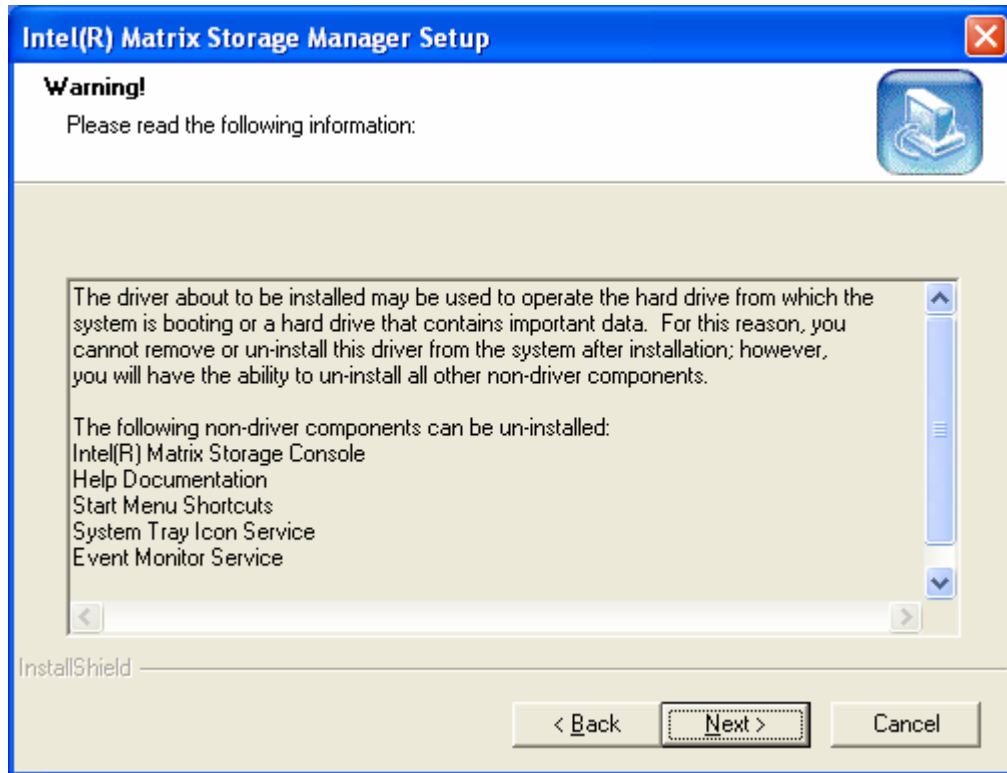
Intel(R) Matrix Storage Manager Setup

Warning!

Please read the following information:

The driver about to be installed may be used to operate the hard drive from which the system is booting or a hard drive that contains important data. For this reason, you cannot remove or un-install this driver from the system after installation; however, you will have the ability to un-install all other non-driver components.

The following non-driver components can be un-installed:
Intel(R) Matrix Storage Console
Help Documentation
Start Menu Shortcuts
System Tray Icon Service
Event Monitor Service

InstallShield

< Back
Next >
Cancel